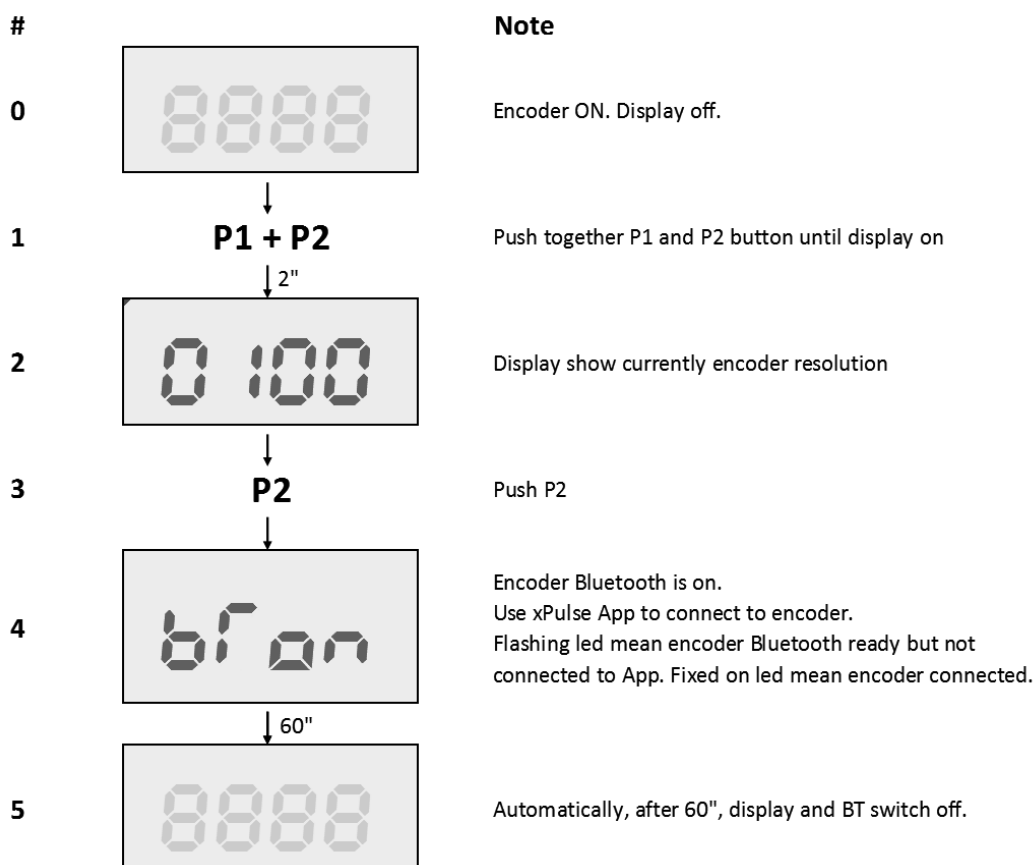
| # | | Note |
|---|---|---|
| 0 | 8888 | Encoder ON. Display off. |
| 1 | P1 + P2 | Push together P1 and P2 button until display on |
| | 2" | |
| 2 | 0 100 | Display show currently encoder resolution |
| 3 | P2 | Push P2 |
| 4 | bron | Encoder Bluetooth is on. Use xPulse App to connect to encoder. Flashing led mean encoder Bluetooth ready but not connected to App. Fixed on led mean encoder connected. |
| | 60" | |
| 5 | 8888 | Automatically, after 60", display and BT switch off. |